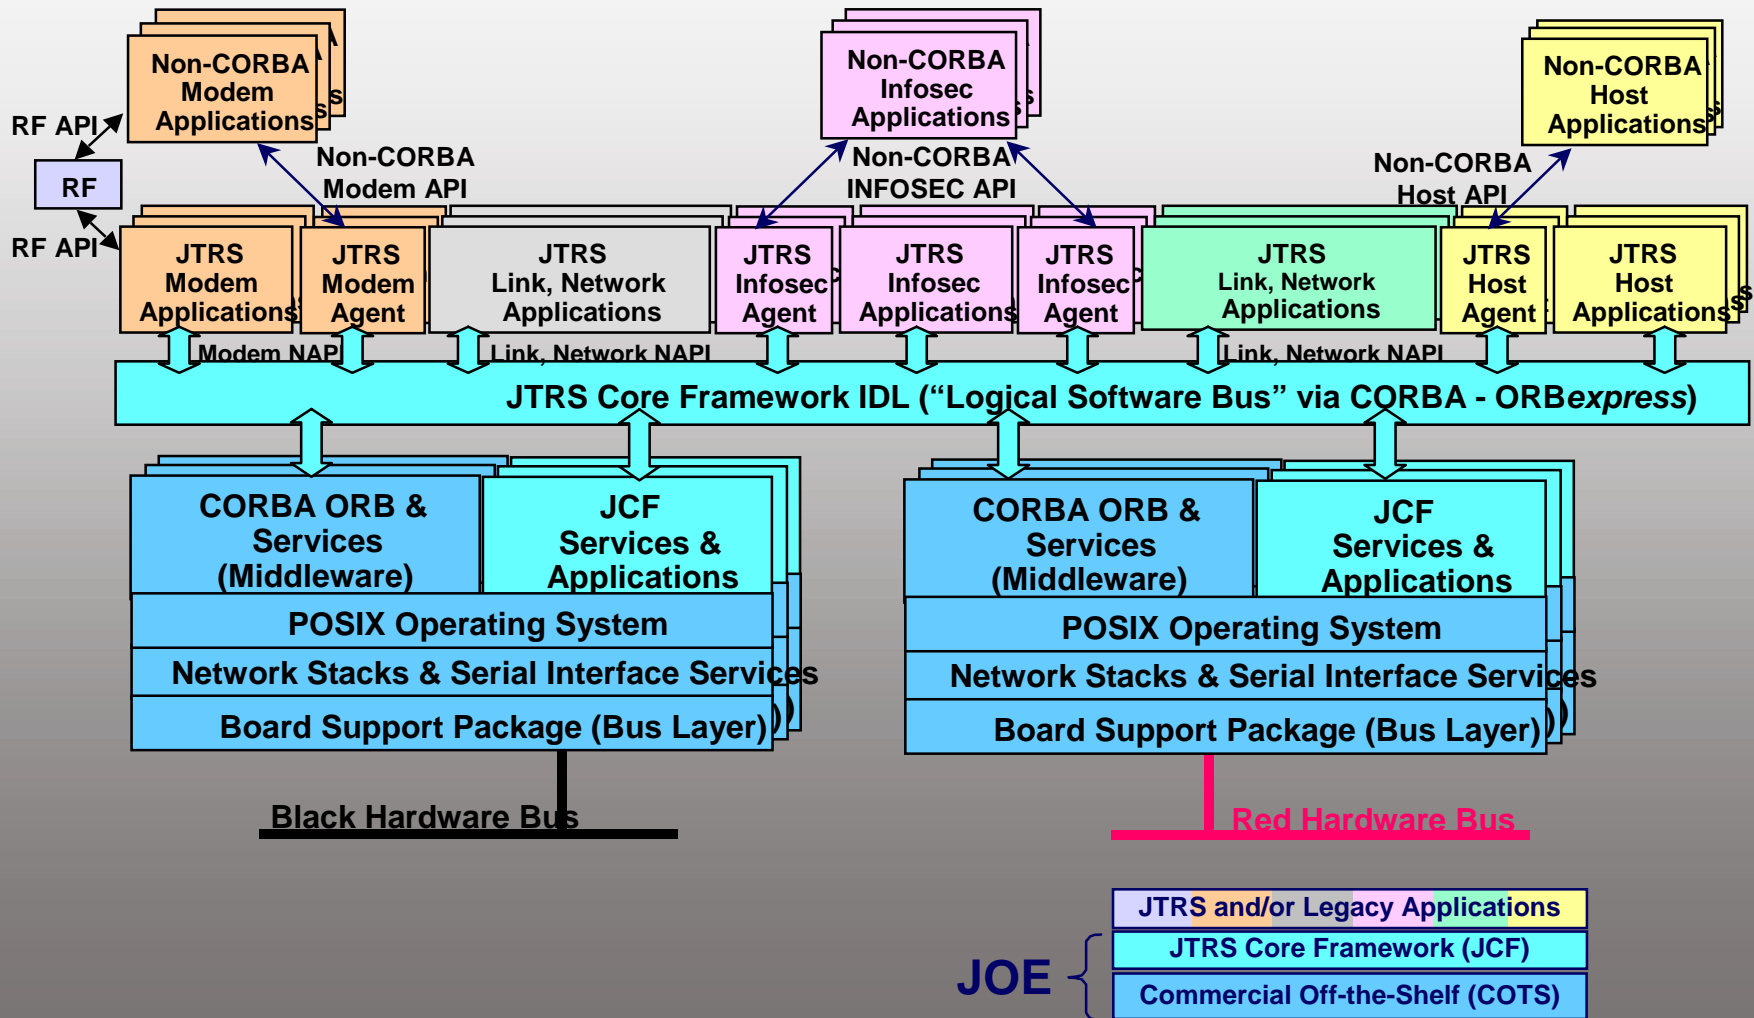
Non-CORBA Modem Applications

Non-CORBA Infosec Applications

Non-CORBA Host Applications

RF API

RF

RF API

Non-CORBA Modem API

Non-CORBA INFOSEC API

Non-CORBA Host API

JTRS Modem Applications

JTRS Modem Agent

JTRS Link, Network Applications

JTRS Infosec Agent

JTRS Infosec Applications

JTRS Infosec Agent

JTRS Link, Network Applications

JTRS Host Agent

JTRS Host Applications

Modem NAPI

Link, Network NAPI

Link, Network NAPI

JTRS Core Framework IDL (“Logical Software Bus” via CORBA - ORB*express*)

CORBA ORB & Services (Middleware)

JCF Services & Applications

POSIX Operating System

Network Stacks & Serial Interface Services

Board Support Package (Bus Layer)

CORBA ORB & Services (Middleware)

JCF Services & Applications

POSIX Operating System

Network Stacks & Serial Interface Services

Board Support Package (Bus Layer)

Black Hardware Bus

Red Hardware Bus

JOE

JTRS and/or Legacy Applications

JTRS Core Framework (JCF)

Commercial Off-the-Shelf (COTS)